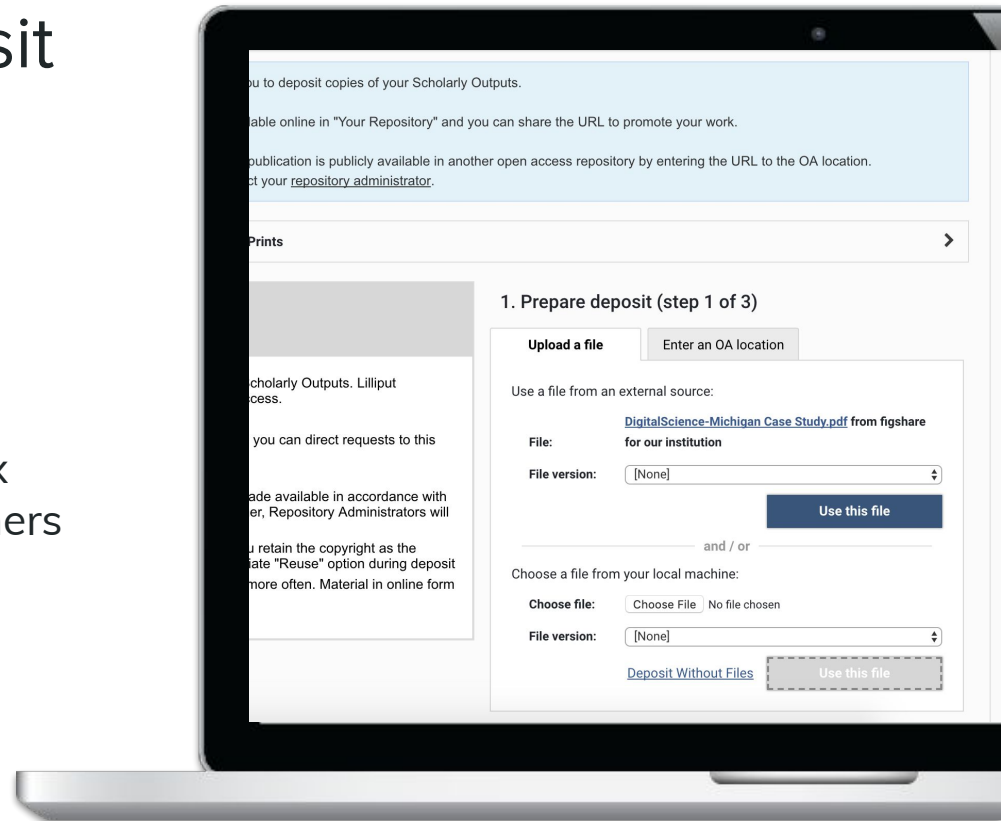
sit

x

ers

u to deposit copies of your Scholarly Outputs.

lable online in "Your Repository" and you can share the URL to promote your work.

publication is publicly available in another open access repository by entering the URL to the OA location. ct your repository administrator.

Prints

cholarly Outputs. Lilliput cess.

you can direct requests to this

ade available in accordance with er, Repository Administrators will

u retain the copyright as the iate "Reuse" option during deposit more often. Material in online form

1. Prepare deposit (step 1 of 3)

Upload a file

Enter an OA location

Use a file from an external source:

File: DigitalScience-Michigan Case Study.pdf from figshare for our institution

File version: [None]

Use this file

and / or

Choose a file from your local machine:

Choose file: Choose File No file chosen

File version: [None]

Deposit Without Files

Use this file